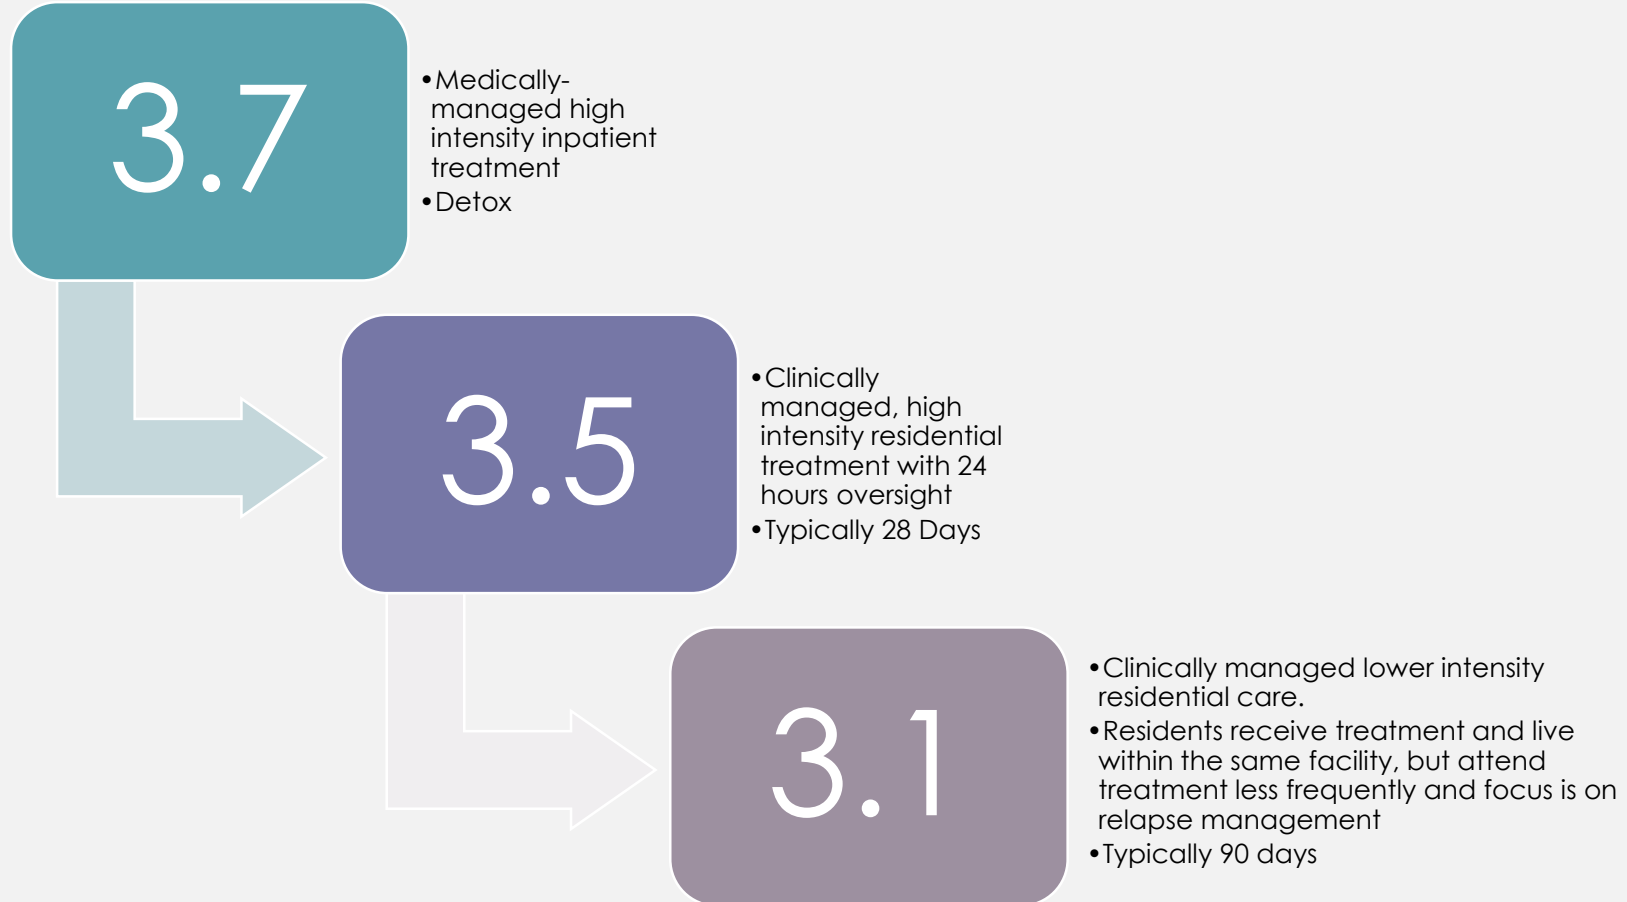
3.7

• Medically-managed high intensity inpatient treatment
• Detox

3.5

• Clinically managed, high intensity residential treatment with 24 hours oversight
• Typically 28 Days

3.1

• Clinically managed lower intensity residential care.
• Residents receive treatment and live within the same facility, but attend treatment less frequently and focus is on relapse management
• Typically 90 days